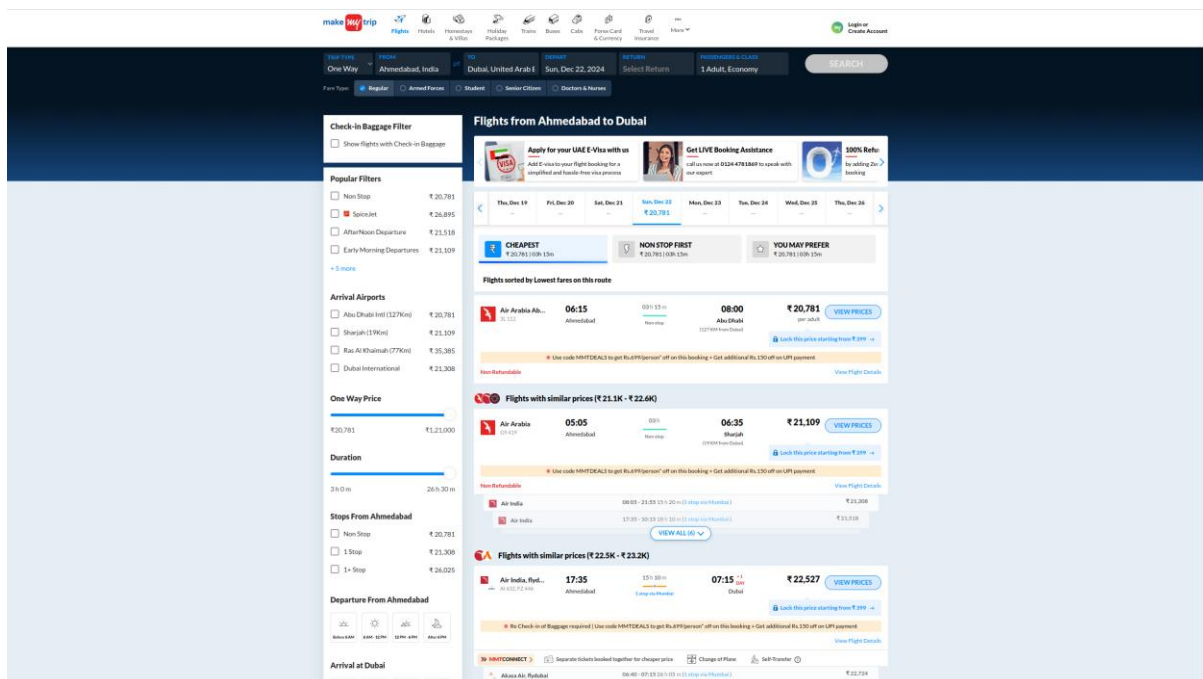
make my trip

Flights Hotels Homestays & Villas Holiday Packages Trains Buses Cabs Forex Card & Currency Travel Insurance More

Login or Create Account

TRIP TYPE One Way
FROM Ahmedabad, India
TO Dubai, United Arab E
DEPART Sun, Dec 22, 2024
RETURN Select Return
PASSENGERS & CLASS 1 Adult, Economy
SEARCH

Fare Type: Regular Armed Forces Student Senior Citizen Doctors & Nurses

Check-in Baggage Filter
Show flights with Check-in Baggage

Popular Filters
Non Stop ₹ 20,781
SpiceJet ₹ 26,895
AfterNoon Departure ₹ 21,518
Early Morning Departures ₹ 21,109
+ 5 more

Arrival Airports
Abu Dhabi Intl (127Km) ₹ 20,781
Sharjah (19Km) ₹ 21,109
Ras Al Khaimah (77Km) ₹ 35,385
Dubai International ₹ 21,308

One Way Price
₹20,781 ₹1,21,000

Duration
3 h 0 m 26 h 30 m

Stops From Ahmedabad
Non Stop ₹ 20,781
1 Stop ₹ 21,308
1+ Stop ₹ 26,025

Departure From Ahmedabad
Before 6 AM 6 AM - 12 PM 12 PM - 6 PM After 6 PM

Arrival at Dubai

Flights from Ahmedabad to Dubai

Apply for your UAE E-Visa with us
Add E-visa to your flight booking for a simplified and hassle-free visa process

Get LIVE Booking Assistance
call us now at 0124 4781869 to speak with our expert

100% Refu
by adding Ze
booking

Thu, Dec 19 --
Fri, Dec 20 --
Sat, Dec 21 --
Sun, Dec 22 ₹ 20,781
Mon, Dec 23 --
Tue, Dec 24 --
Wed, Dec 25 --
Thu, Dec 26 --

CHEAPEST ₹ 20,781 | 03h 15m
NON STOP FIRST ₹ 20,781 | 03h 15m
YOU MAY PREFER ₹ 20,781 | 03h 15m

Flights sorted by Lowest fares on this route

Air Arabia Ab... 3L 112
06:15 Ahmedabad
03 h 15 m Non stop
08:00 Abu Dhabi 127 KM from Dubai
₹ 20,781 per adult
VIEW PRICES
Lock this price starting from ₹ 399 →
Use code MMTDEALS to get Rs.699/person* off on this booking + Get additional Rs.150 off on UPI payment
Non Refundable
View Flight Details

Flights with similar prices (₹ 21.1K - ₹ 22.6K)

Air Arabia G9 419
05:05 Ahmedabad
03 h Non stop
06:35 Sharjah 19 KM from Dubai
₹ 21,109
VIEW PRICES
Lock this price starting from ₹ 399 →
Use code MMTDEALS to get Rs.699/person* off on this booking + Get additional Rs.150 off on UPI payment
Non Refundable
View Flight Details

Air India 08:05 - 21:55 15 h 20 m (1 stop via Mumbai) ₹ 21,308
Air India 17:35 - 10:15 18 h 10 m (1 stop via Mumbai) ₹ 21,518
VIEW ALL (6)

Flights with similar prices (₹ 22.5K - ₹ 23.2K)

Air India, flyd... AI 652, FZ 446
17:35 Ahmedabad
15 h 10 m 1 stop via Mumbai
07:15 +1 DAY Dubai
₹ 22,527
VIEW PRICES
Lock this price starting from ₹ 399 →
Re Check-in of Baggage required | Use code MMTDEALS to get Rs.699/person* off on this booking + Get additional Rs 150 off on UPI payment
View Flight Details

MMTCONNECT Separate tickets booked together for cheaper price Change of Plane Self-Transfer

Akasa Air, flydubai 06:40 - 07:15 (1 stop via Mumbai) ₹ 22,734